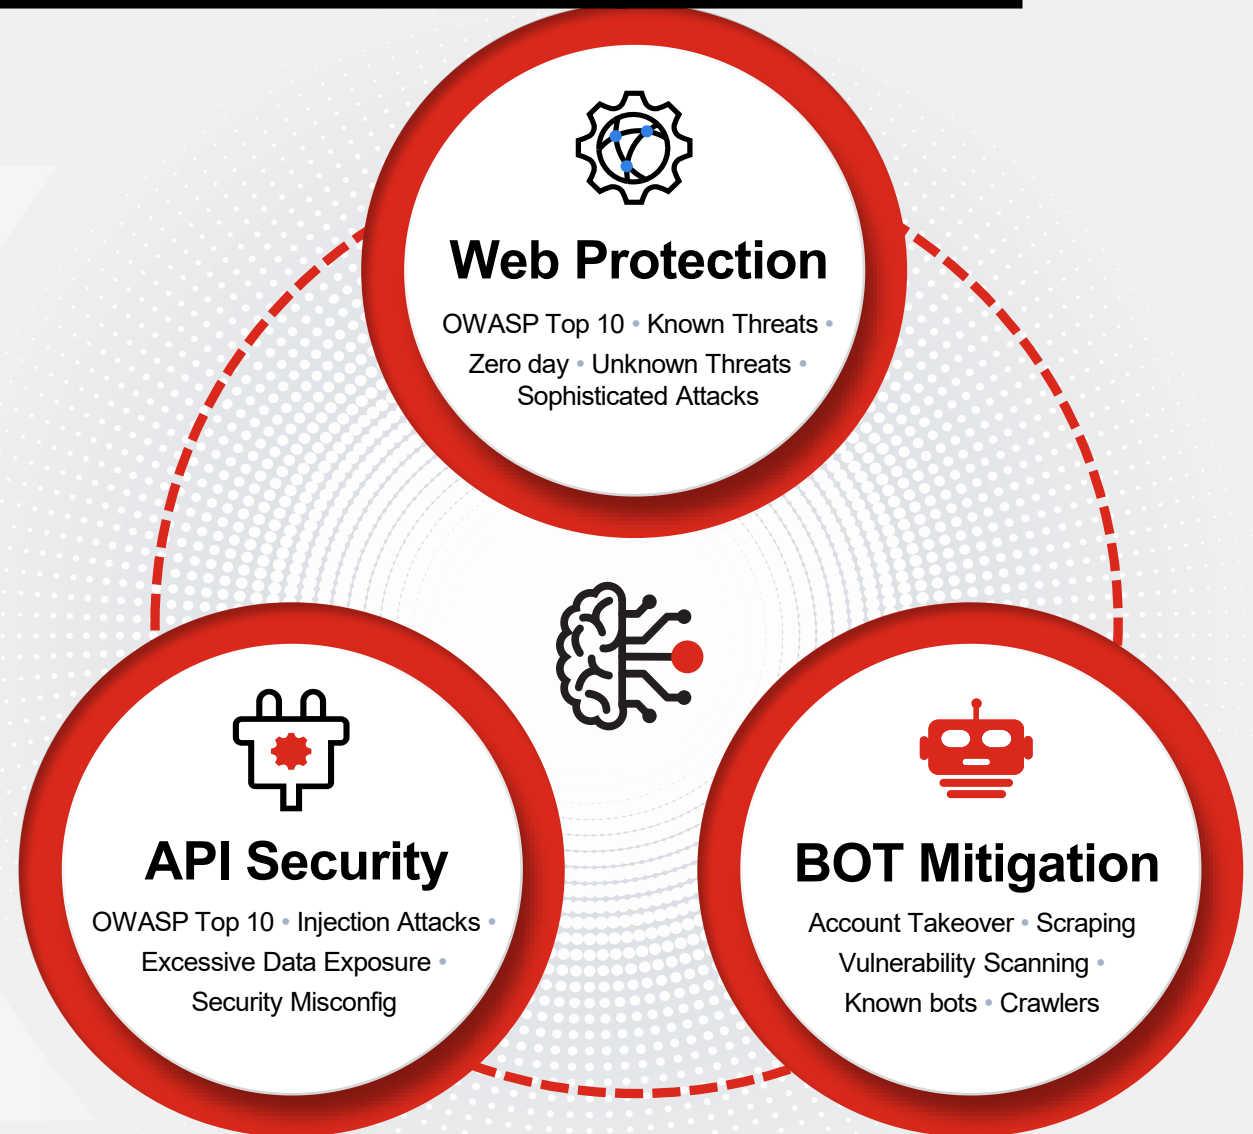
Web Protection

OWASP Top 10 • Known Threats • Zero day • Unknown Threats • Sophisticated Attacks

API Security

OWASP Top 10 • Injection Attacks • Excessive Data Exposure • Security Misconfig

BOT Mitigation

Account Takeover • Scraping Vulnerability Scanning • Known bots • Crawlers